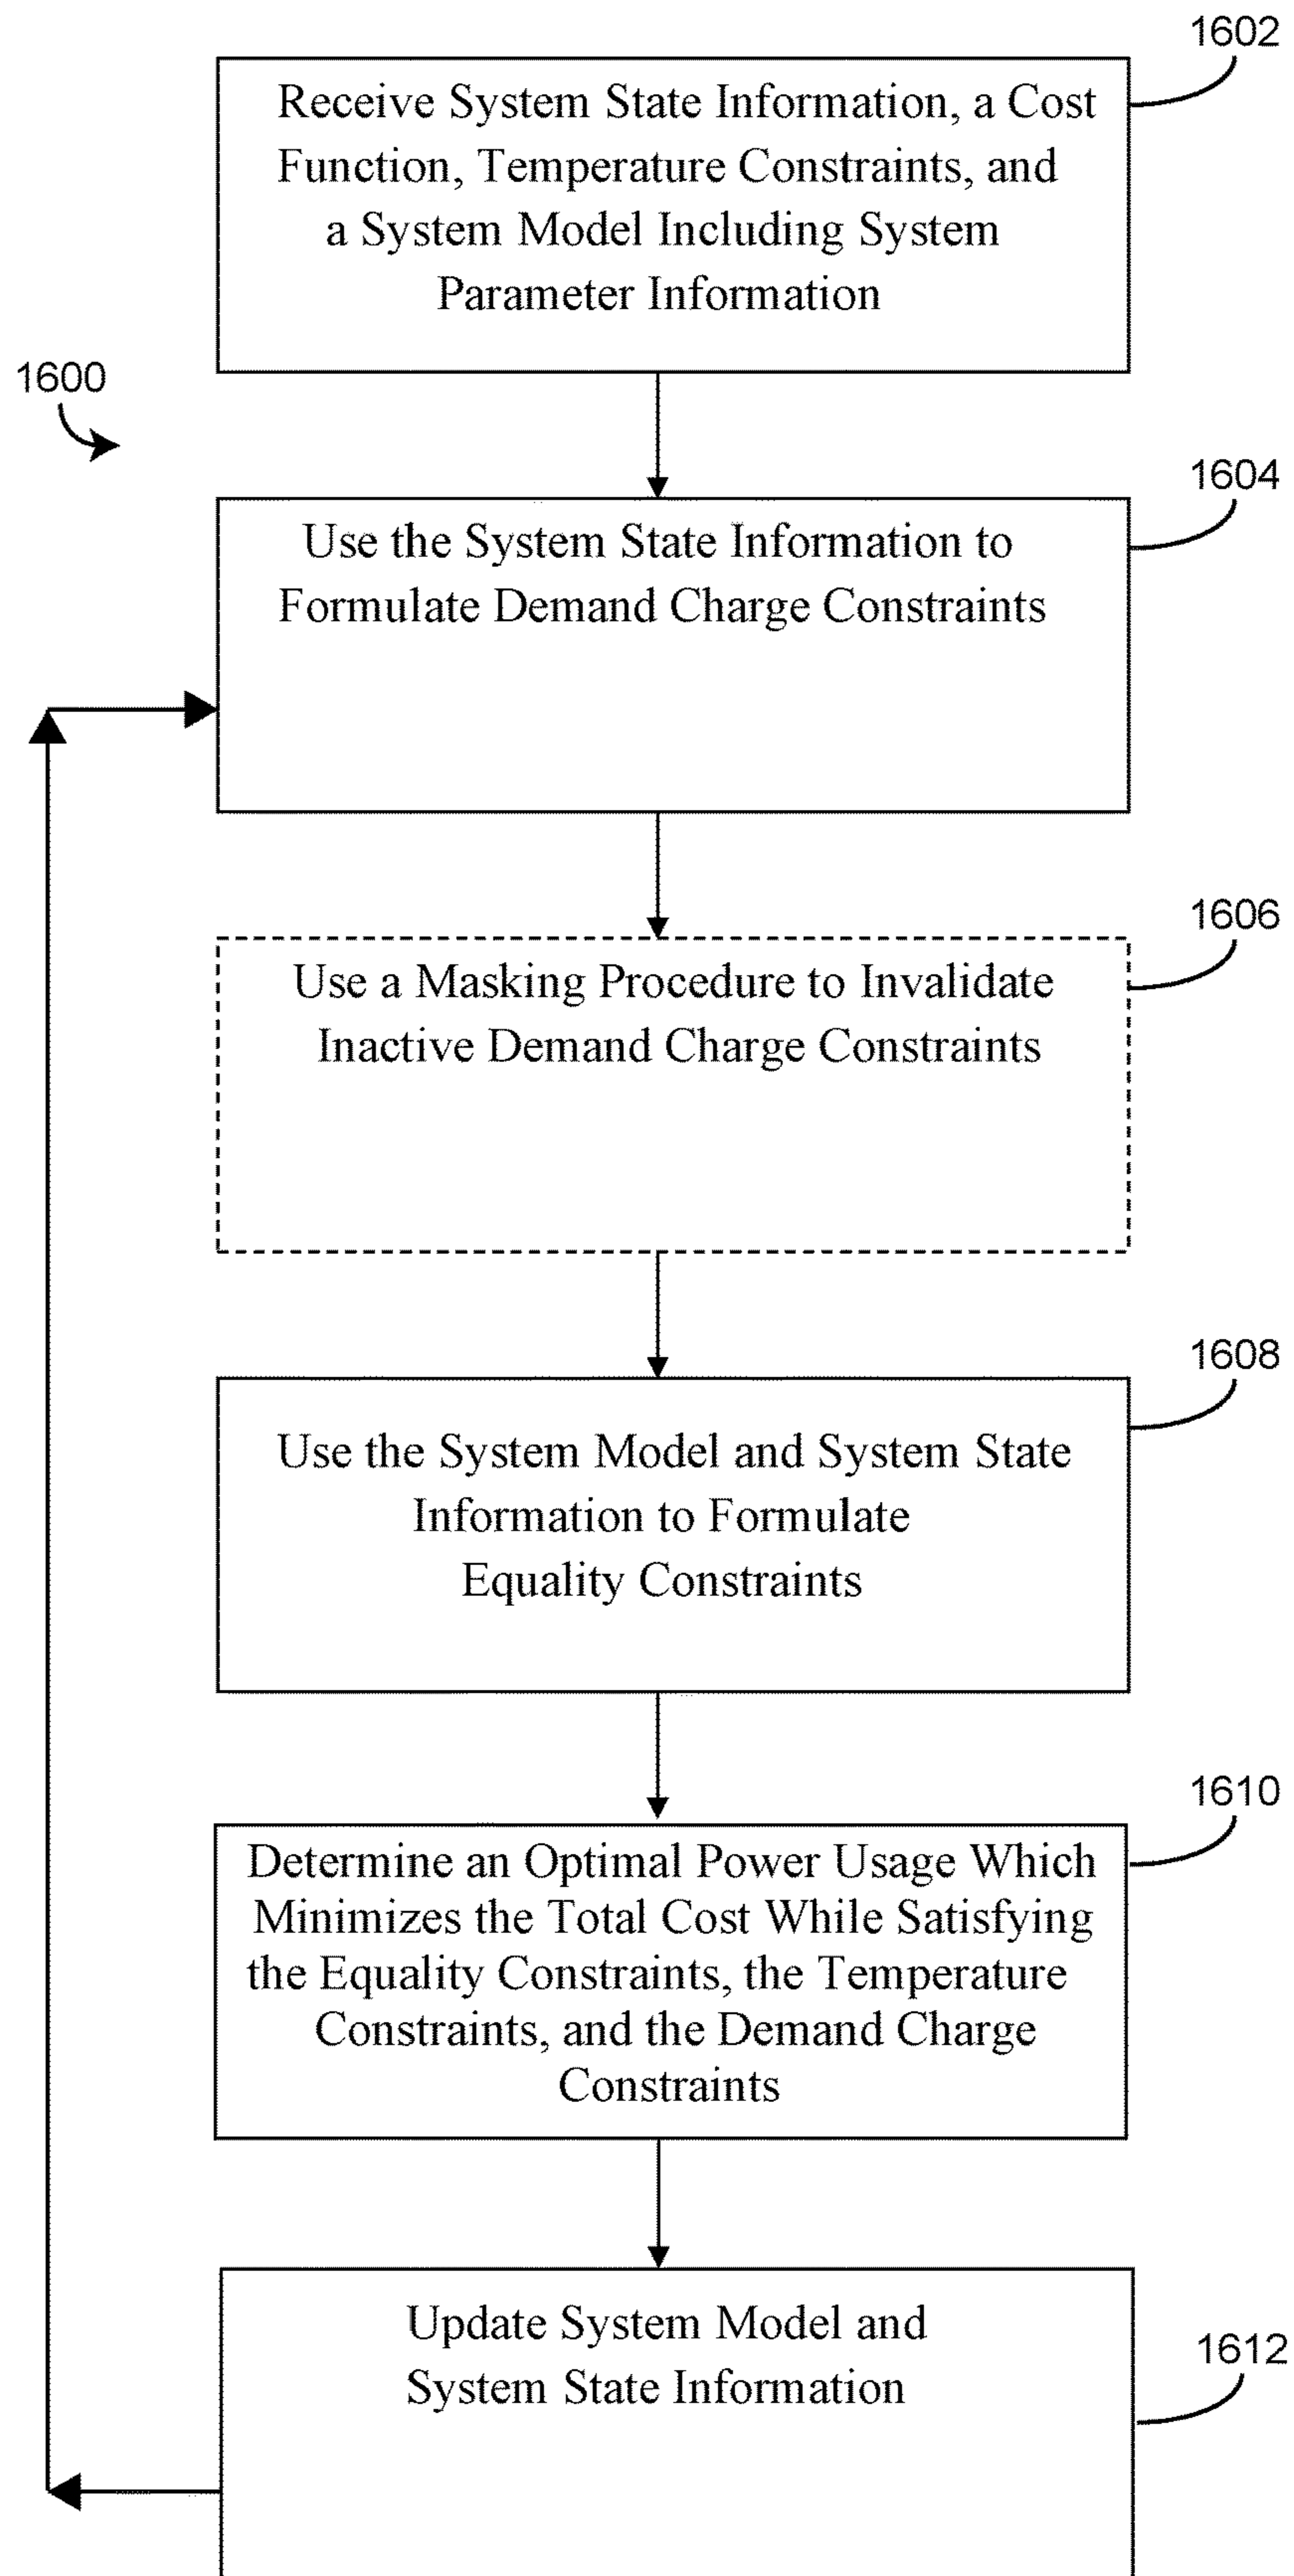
1602

Receive System State Information, a Cost Function, Temperature Constraints, and a System Model Including System Parameter Information

1600

1604

Use the System State Information to Formulate Demand Charge Constraints

1606

Use a Masking Procedure to Invalidate Inactive Demand Charge Constraints

1608

Use the System Model and System State Information to Formulate Equality Constraints

1610

Determine an Optimal Power Usage Which Minimizes the Total Cost While Satisfying the Equality Constraints, the Temperature Constraints, and the Demand Charge Constraints

Update System Model and System State Information

1612